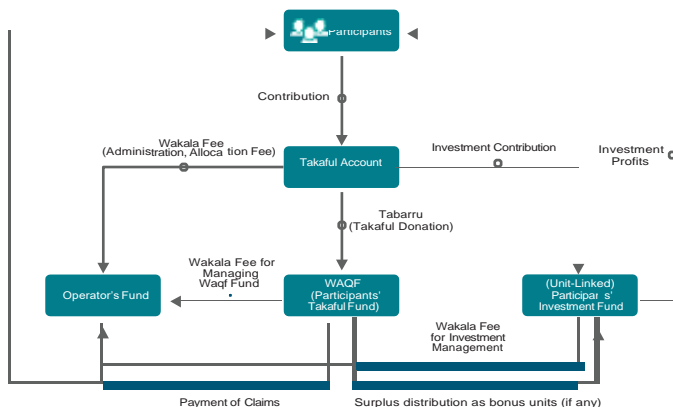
Participants

Contribution

Wakala Fee
(Administration, Alloca tion Fee)

Takaful Account

Investment Contribution

Investment
Profits

Tabarru
(Takaful Donation)

Wakala Fee for
Managing
Waqf Fund

Operator's Fund

WAQF
(Participants'
Takaful Fund)

(Unit-Linked)
Participar s'
Investment Fund

Wakala Fee
for Investment
Management

Payment of Claims

Surplus distribution as bonus units (if any)